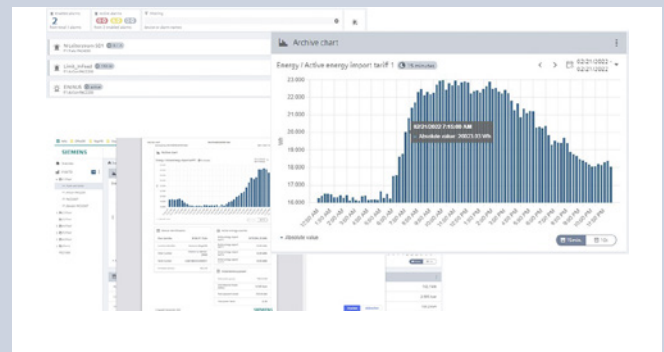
2

Multisensor-001

Limit_Infeed

ENAUS

Archive chart

Energy / Active energy import tariff 1 15 minutes

02/21/2022
02/21/2022

23.000
22.000
21.000
20.000
19.000
18.000
17.000
16.000

02/21/2022 7:45:00 AM
Absolute value: 20073.93 Wh

Absolute value

SIEMENS